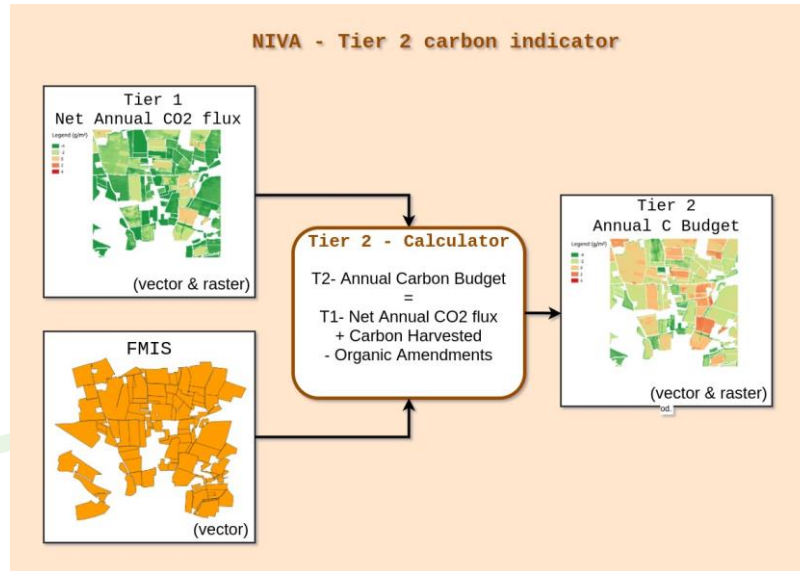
NIVA - Tier 2 carbon indicator

Tier 1
Net Annual CO2 flux
Legend (g/m²)
-4
-2
0
2
4
(vector & raster)

FMIS
(vector)

Tier 2 - Calculator
T2- Annual Carbon Budget
=
T1- Net Annual CO2 flux
+ Carbon Harvested
- Organic Amendments

Tier 2
Annual C Budget
Legend (g/m²)
-4
-2
0
2
4
(vector & raster)